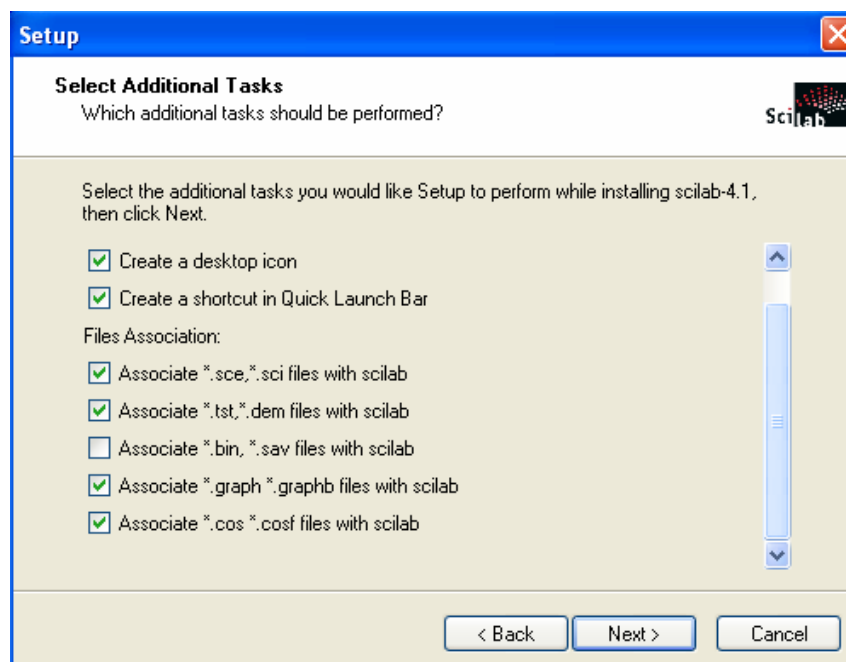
Setup

Select Additional Tasks
Which additional tasks should be performed?

Scilab

Select the additional tasks you would like Setup to perform while installing scilab-4.1, then click Next.

Create a desktop icon
Create a shortcut in Quick Launch Bar
Files Association:
Associate *.sce,*.sci files with scilab
Associate *.tst,*.dem files with scilab
Associate *.bin, *.sav files with scilab
Associate *.graph *.graphb files with scilab
Associate *.cos *.cosf files with scilab

< Back
Next >
Cancel